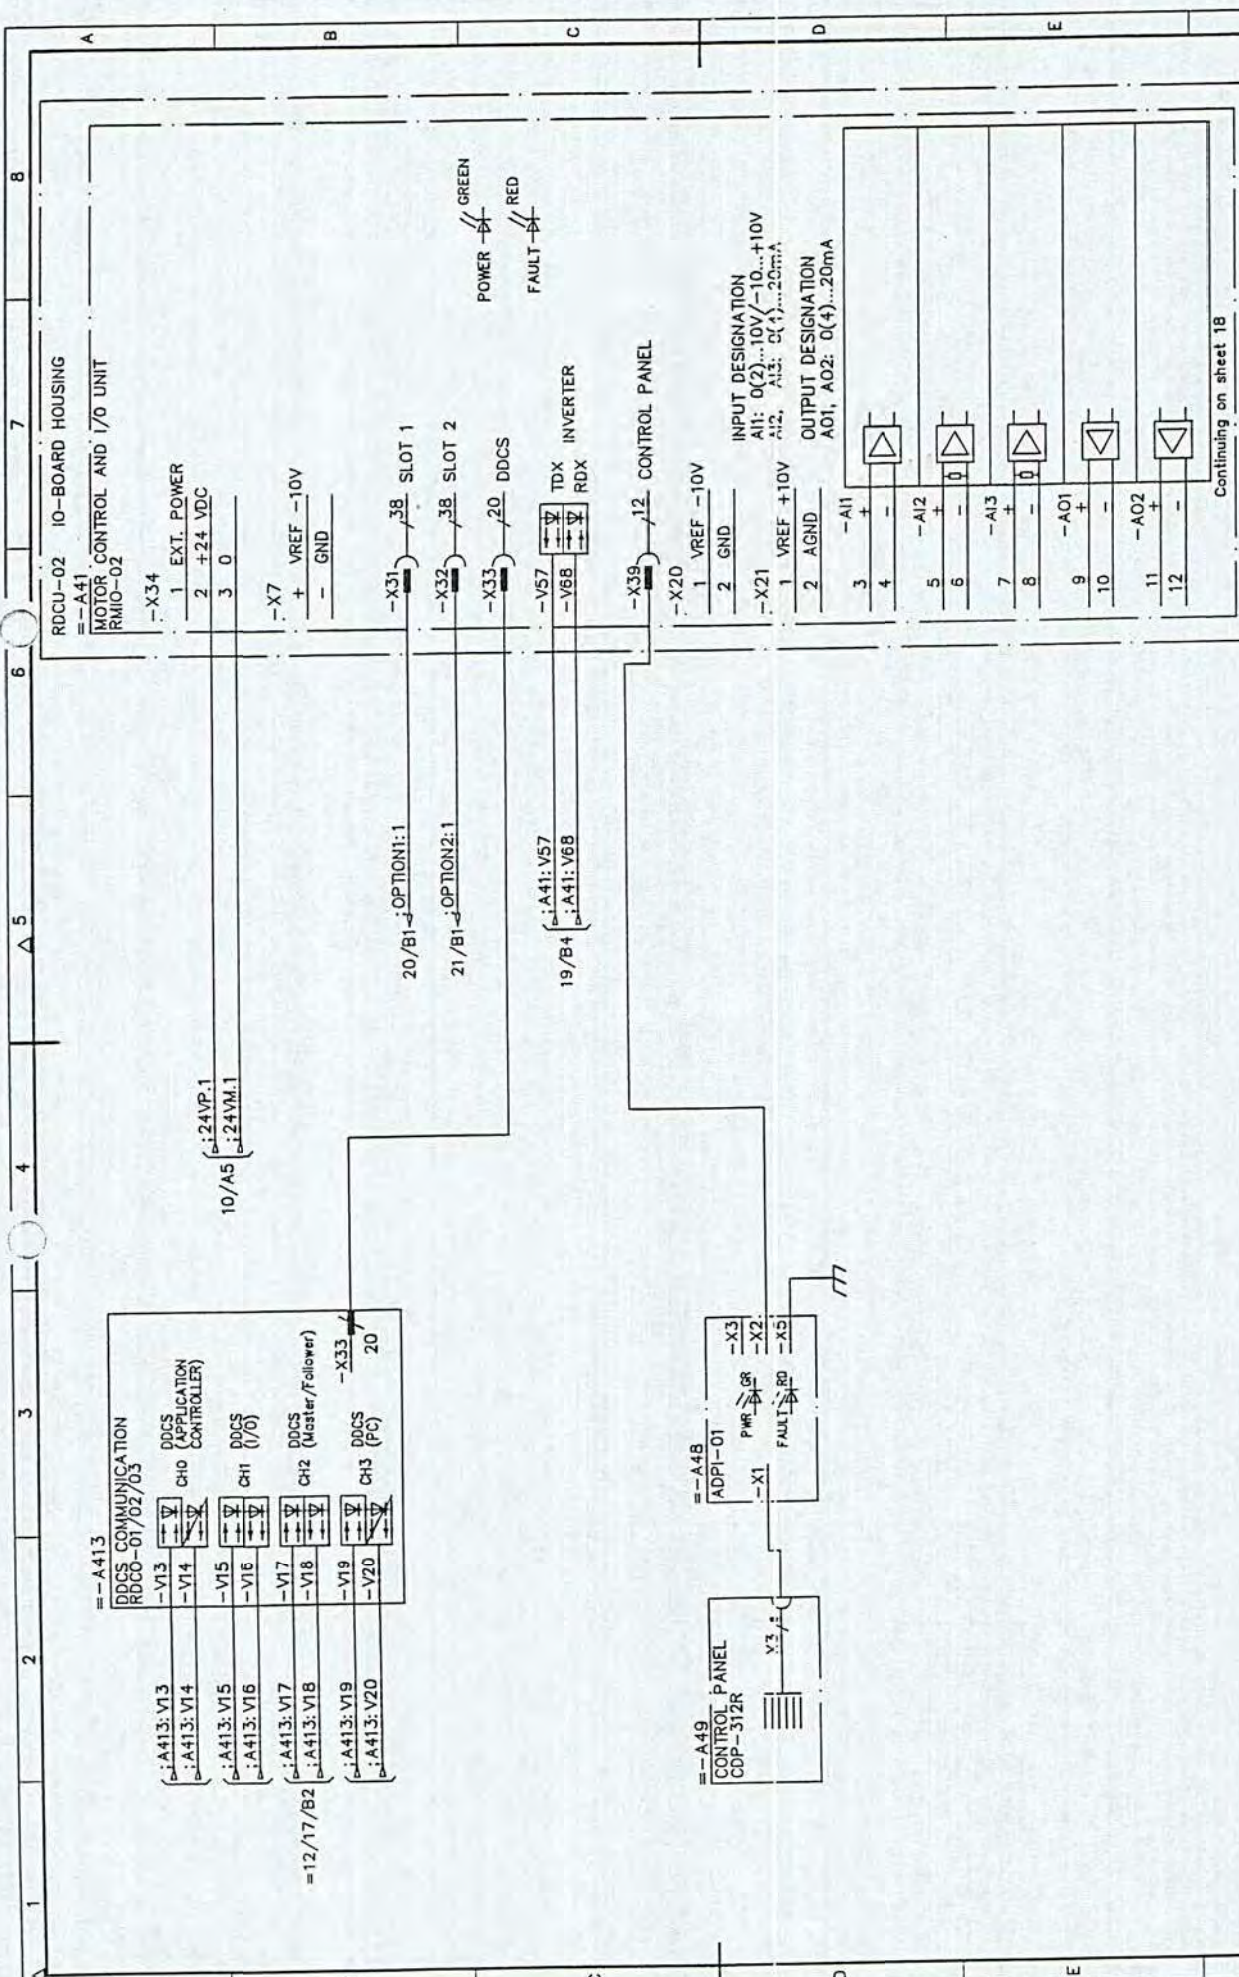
A
B
C
D
E
1
2
3
4
5
6
7
8

RDCU-02 IO-BOARD HOUSING
=-A41
MOTOR CONTROL AND I/O UNIT
RMIO-02

-X34
1 EXT. POWER
2 +24 VDC
3 0

-X7
+ VREF -10V
- GND

-X31 38 SLOT 1
-X32 38 SLOT 2
-X33 20 DDCS
-V57 TDX
-V68 RDX INVERTER
-X39 12 CONTROL PANEL

-X20
1 VREF -10V
2 GND
-X21
1 VREF +10V
2 AGND

POWER GREEN
FAULT RED

INPUT DESIGNATION
AI1: 0(2)...10V/-10...+10V
AI2, AI3: 0(4)...20mA

OUTPUT DESIGNATION
AO1, AO2: 0(4)...20mA

-AI1
3 +
4 -
-AI2
5 +
6 -
-AI3
7 +
8 -
-AO1
9 +
10 -
-AO2
11 +
12 -

Continuing on sheet 18

10/A5 :24VP.1
:24VM.1

20/B1 :OPTION1:1
21/B1 :OPTION2:1

19/B4 :A41: V57
:A41: V68

=-A413
DDCS COMMUNICATION
RDCO-01/02/03
-V13
-V14 CH0 DDCS (APPLICATION CONTROLLER)
-V15
-V16 CH1 DDCS (I/O)
-V17
-V18 CH2 DDCS (Master/Follower)
-V19
-V20 CH3 DDCS (PC)
-X33 20

:A413: V13
:A413: V14
:A413: V15
:A413: V16
=12/17/B2 :A413: V17
:A413: V18
:A413: V19
:A413: V20

=-A48
ADPI-01
-X1
PWR GR
FAULT RD
-X3
-X2
-X5

=-A49
CONTROL PANEL
CDP-312R
X3